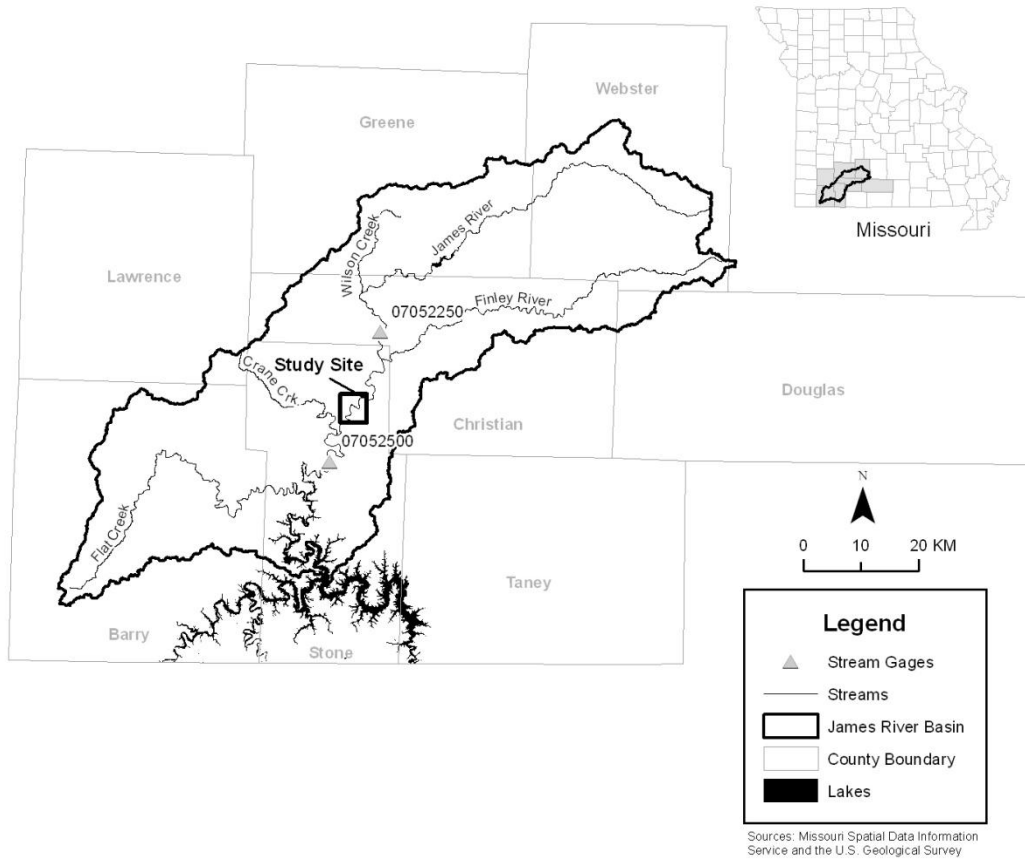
Webster

Greene

Missouri

Wilson Creek

James River

Lawrence

07052250

Finley River

Crane Crk

Study Site

Douglas

Christian

07052500

N

0 10 20 KM

Flat Creek

Taney

Legend

Stream Gages

Streams

James River Basin

County Boundary

Lakes

Barry

Stone

Sources: Missouri Spatial Data Information Service and the U.S. Geological Survey